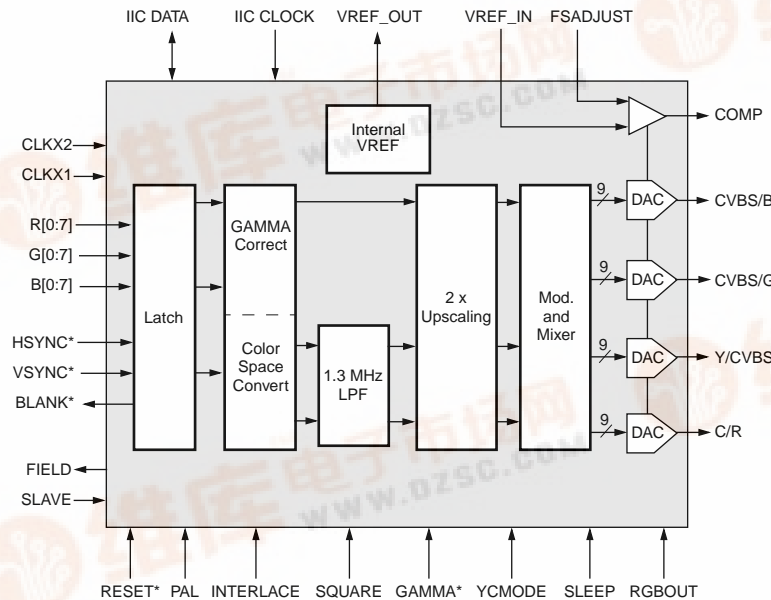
IIC DATA IIC CLOCK VREF_OUT VREF_IN FSADJUST

Internal VREF

COMP

CLKX2
CLKX1
R[0:7]
G[0:7]
B[0:7]
HSYNC*
VSYNC*
BLANK*
FIELD
SLAVE

Latch

GAMMA Correct

Color Space Convert

1.3 MHz LPF

2 x Upscaling

Mod. and Mixer

9 DAC CVBS/B
9 DAC CVBS/G
9 DAC Y/CVBS
9 DAC C/R

www.dzsc.com

www.dzsc.com

RESET* PAL INTERLACE SQUARE GAMMA* YCMODE SLEEP RGBOUT